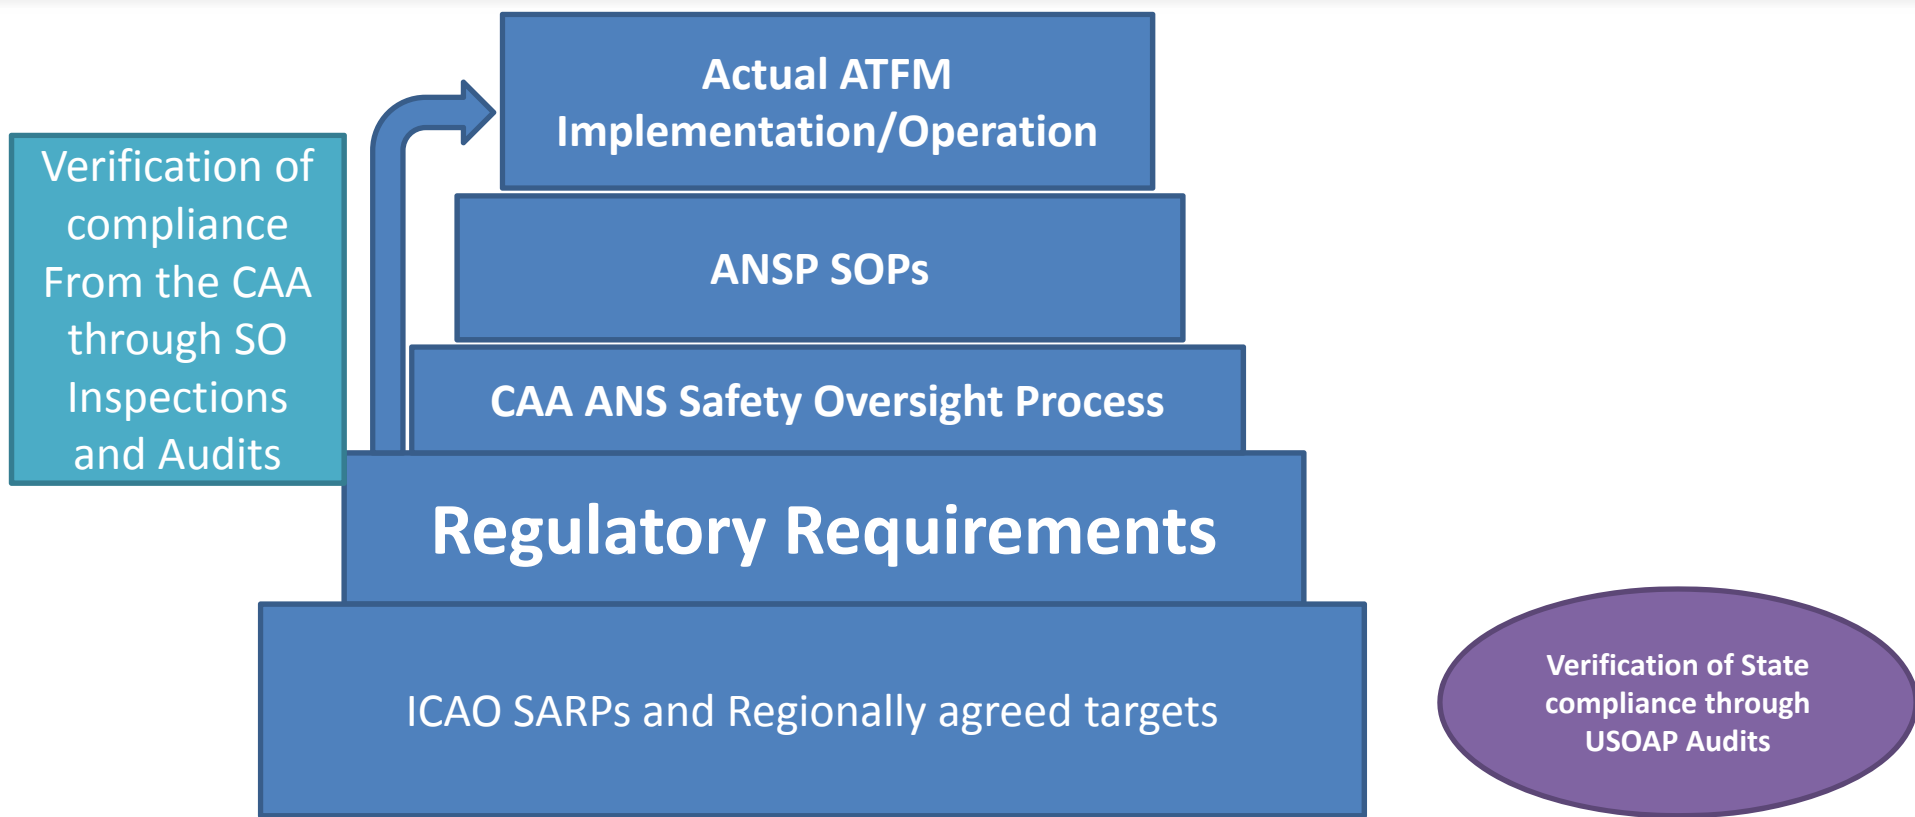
Verification of compliance From the CAA through SO Inspections and Audits

Actual ATFM Implementation/Operation

ANSP SOPs

CAA ANS Safety Oversight Process

Regulatory Requirements

ICAO SARPs and Regionally agreed targets

Verification of State compliance through USOAP Audits